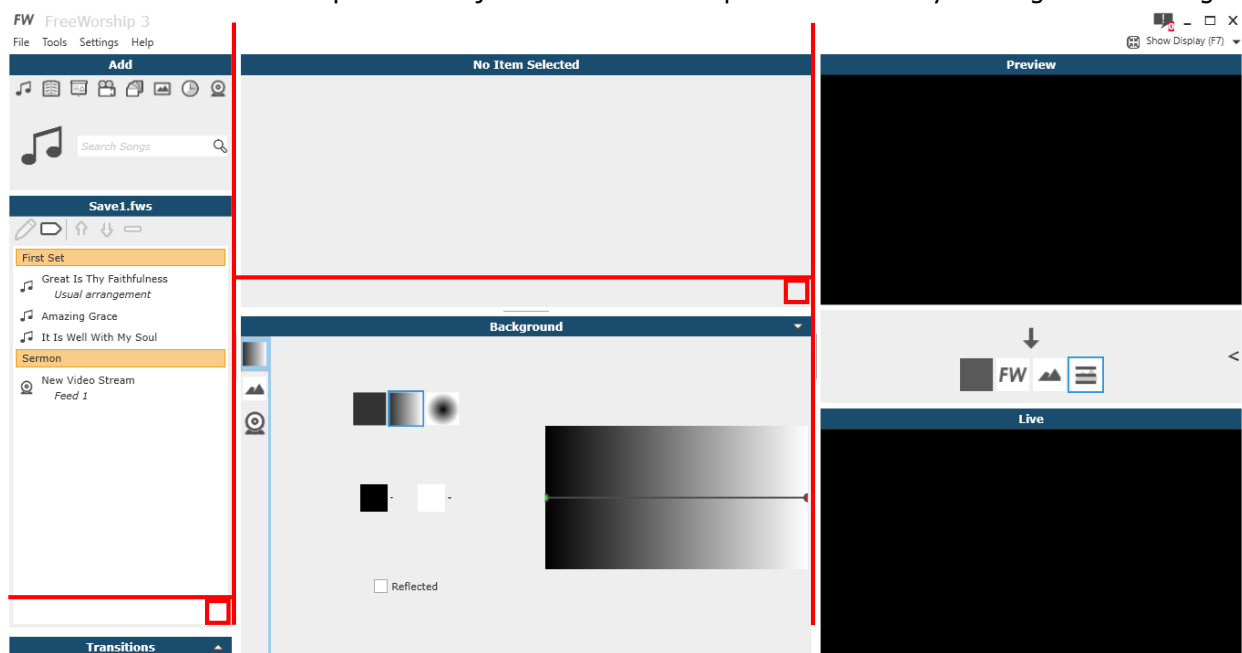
FW FreeWorship 3

File Tools Settings Help

Show Display (F7)

Add

Search Songs

Save1.fws

First Set

Great Is Thy Faithfulness

Usual arrangement

Amazing Grace

It Is Well With My Soul

Sermon

New Video Stream

Feed 1

Transitions

No Item Selected

Background

Reflected

Preview

FW

Live